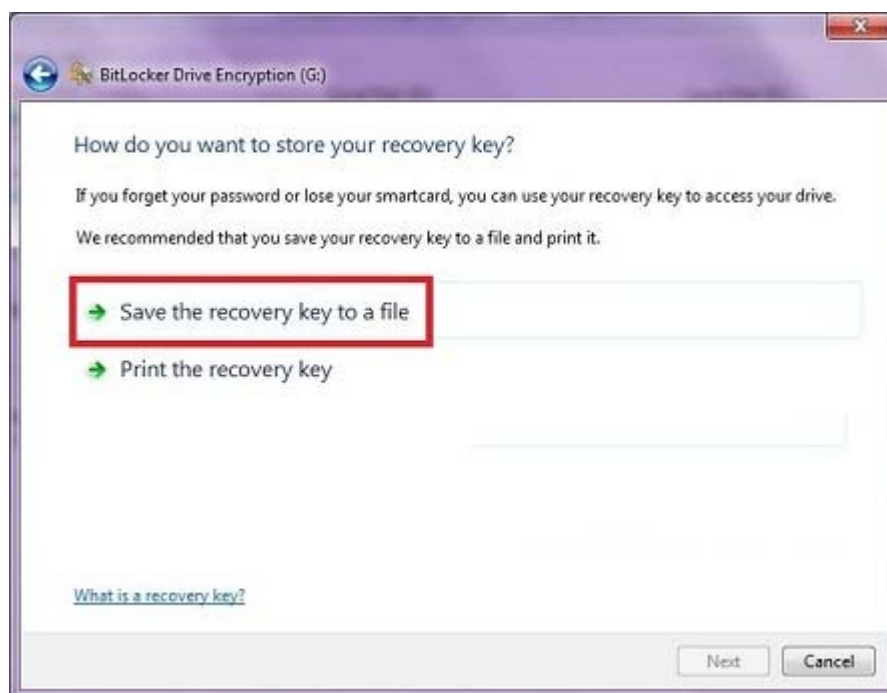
BitLocker Drive Encryption (G:)

How do you want to store your recovery key?

If you forget your password or lose your smartcard, you can use your recovery key to access your drive.

We recommended that you save your recovery key to a file and print it.

Save the recovery key to a file

Print the recovery key

What is a recovery key?

Next

Cancel